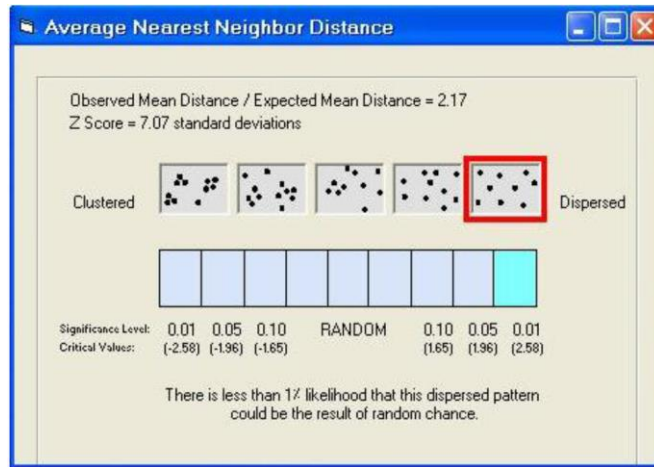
Average Nearest Neighbor Distance

Observed Mean Distance / Expected Mean Distance = 2.17
Z Score = 7.07 standard deviations

Clustered

Dispersed

Significance Level: 0.01 0.05 0.10 RANDOM 0.10 0.05 0.01
Critical Values: (-2.58) (-1.96) (-1.65) (1.65) (1.96) (2.58)

There is less than 1% likelihood that this dispersed pattern could be the result of random chance.